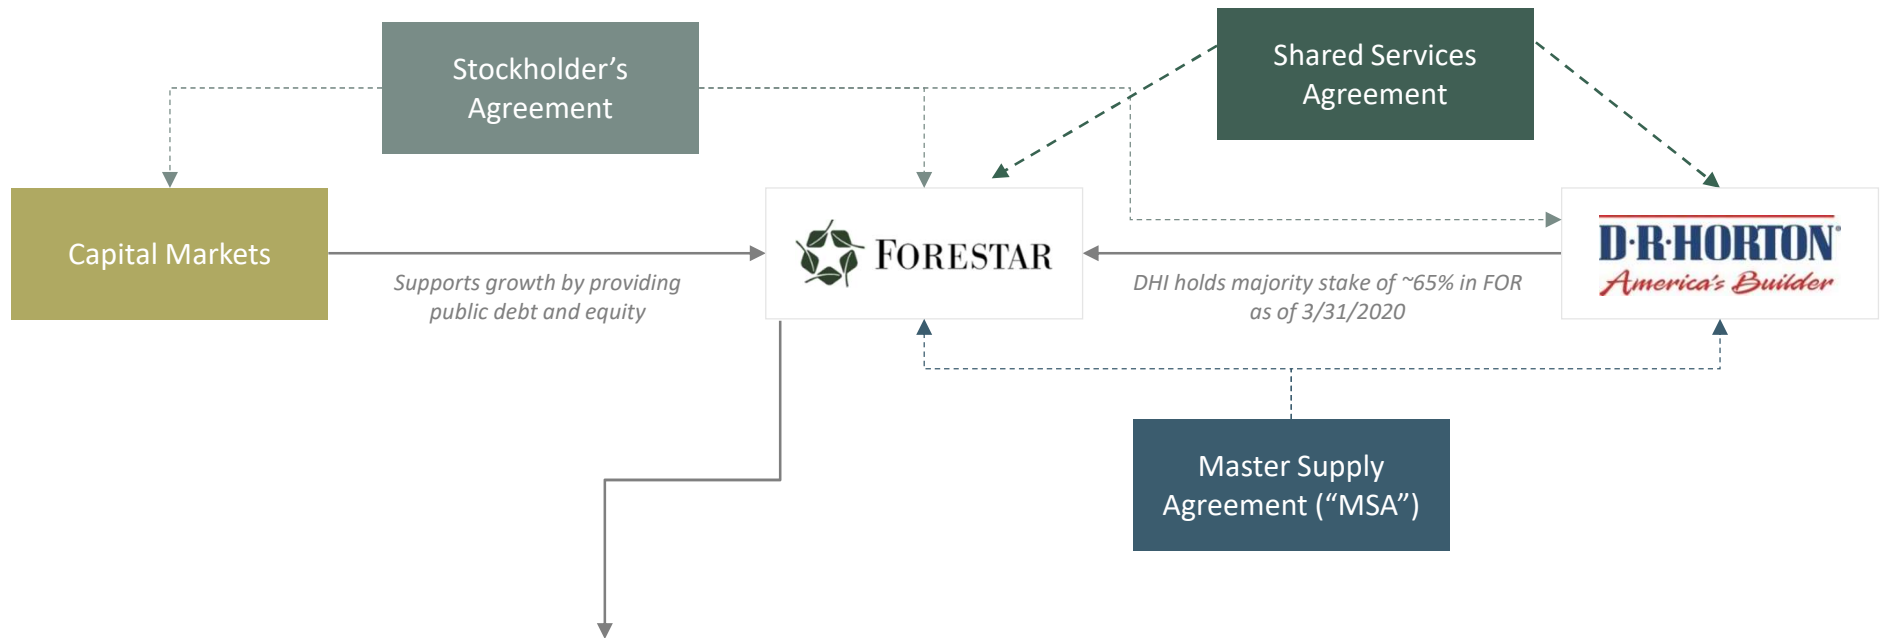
Stockholder's Agreement

Shared Services Agreement

Capital Markets

Supports growth by providing public debt and equity

FORESTAR

D·R·HORTON®
America's Builder

DHI holds majority stake of ~65% in FOR as of 3/31/2020

Master Supply Agreement ("MSA")